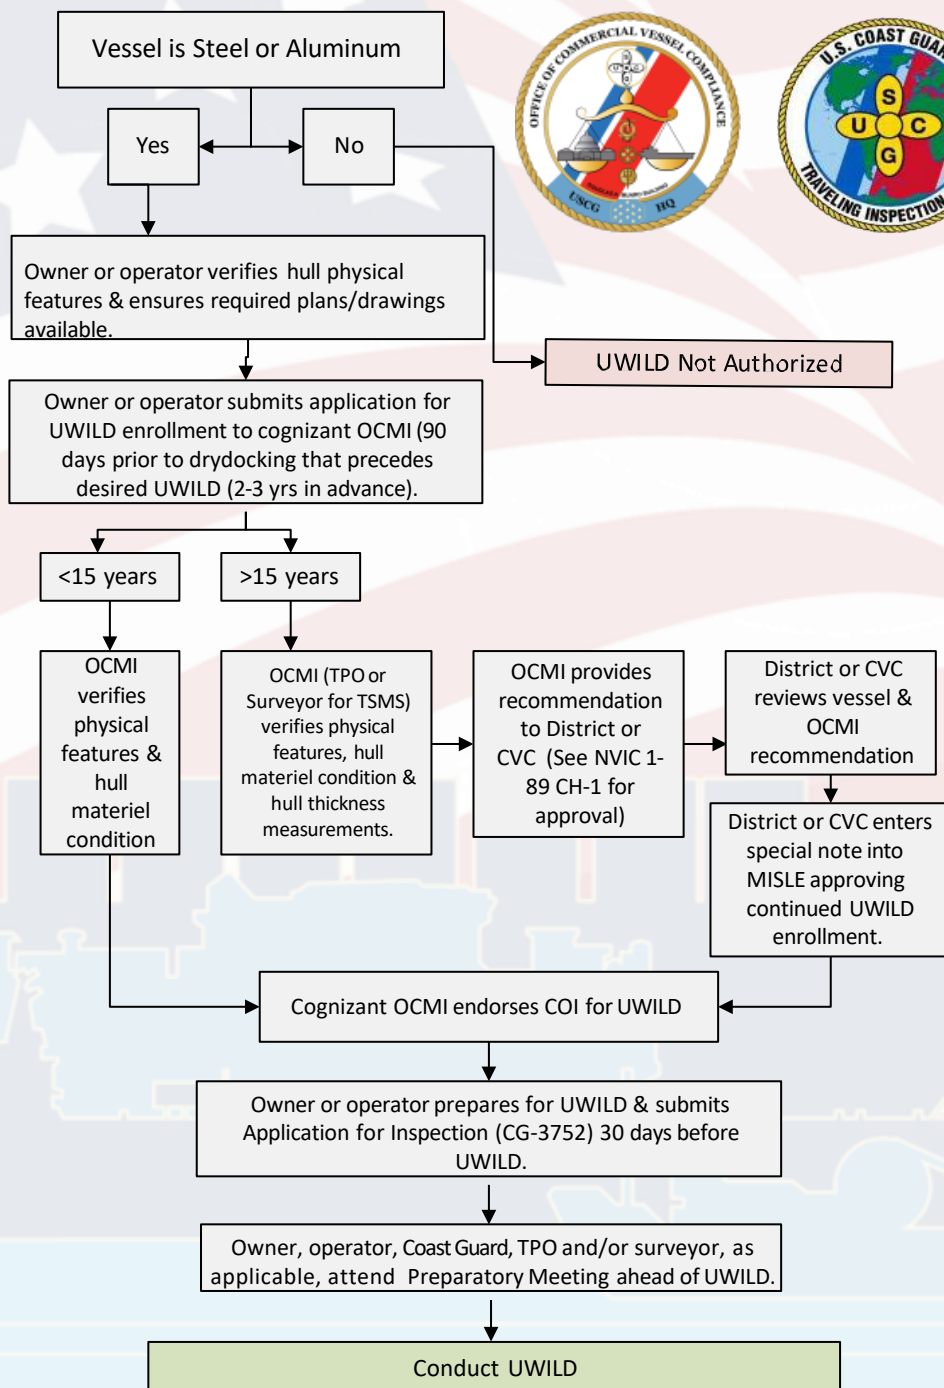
Vessel is Steel or Aluminum

OFFICE OF COMMERCIAL VESSEL COMPLIANCE
USCG HQ

U.S. COAST GUARD
S U C G
TRAVELING INSPECTION

Yes

No

Owner or operator verifies hull physical features & ensures required plans/drawings available.

UWILD Not Authorized

Owner or operator submits application for UWILD enrollment to cognizant OCMI (90 days prior to drydocking that precedes desired UWILD (2-3 yrs in advance).

<15 years

>15 years

OCMI verifies physical features & hull materiel condition

OCMI (TPO or Surveyor for TSMS) verifies physical features, hull materiel condition & hull thickness measurements.

OCMI provides recommendation to District or CVC (See NVIC 1-89 CH-1 for approval)

District or CVC reviews vessel & OCMI recommendation

District or CVC enters special note into MISLE approving continued UWILD enrollment.

Cognizant OCMI endorses COI for UWILD

Owner or operator prepares for UWILD & submits Application for Inspection (CG-3752) 30 days before UWILD.

Owner, operator, Coast Guard, TPO and/or surveyor, as applicable, attend Preparatory Meeting ahead of UWILD.

Conduct UWILD